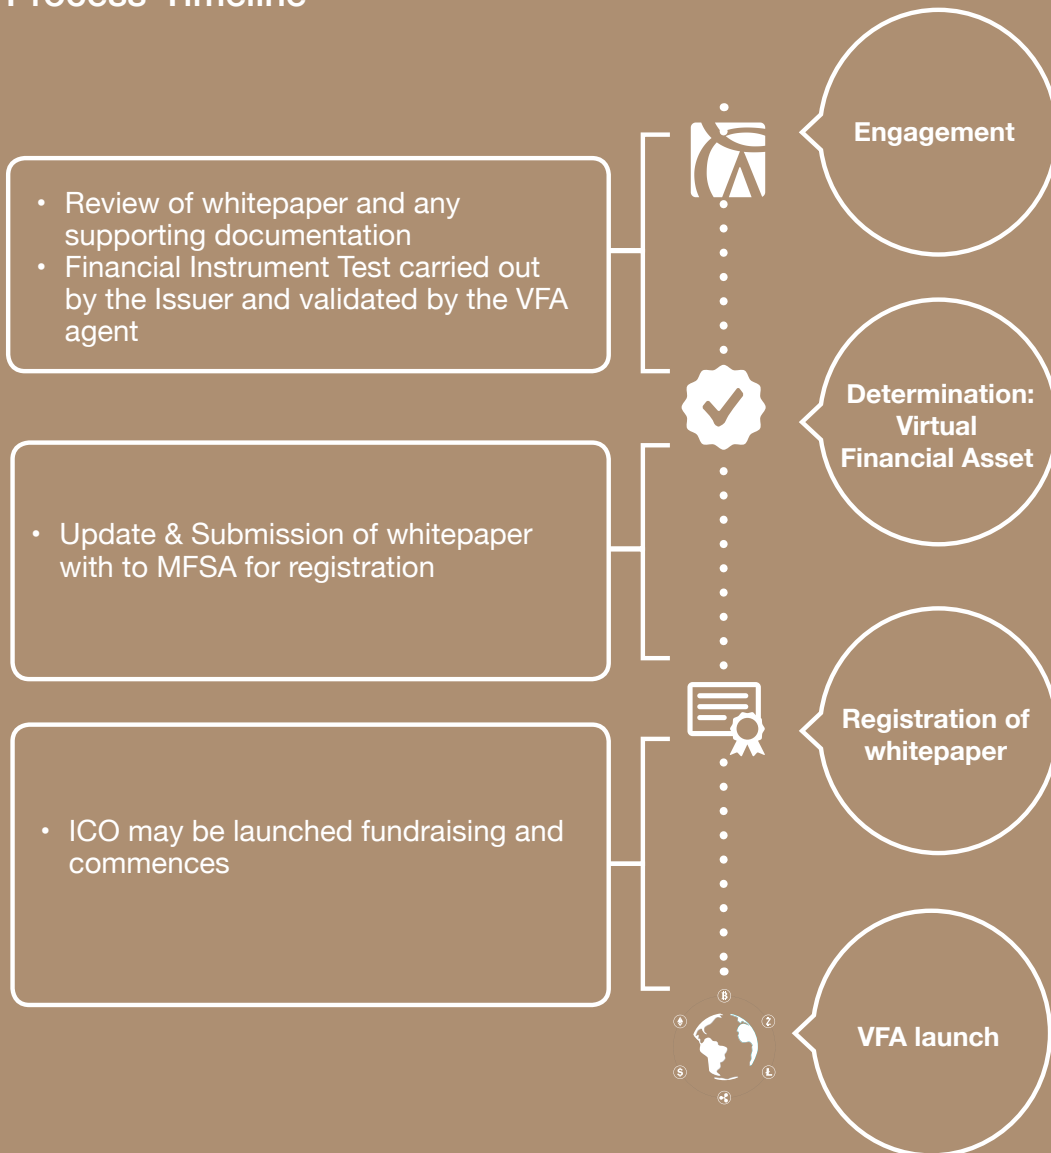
Process Timeline

• Review of whitepaper and any supporting documentation
• Financial Instrument Test carried out by the Issuer and validated by the VFA agent

Engagement

Determination: Virtual Financial Asset

• Update & Submission of whitepaper with to MFSA for registration

Registration of whitepaper

• ICO may be launched fundraising and commences

VFA launch